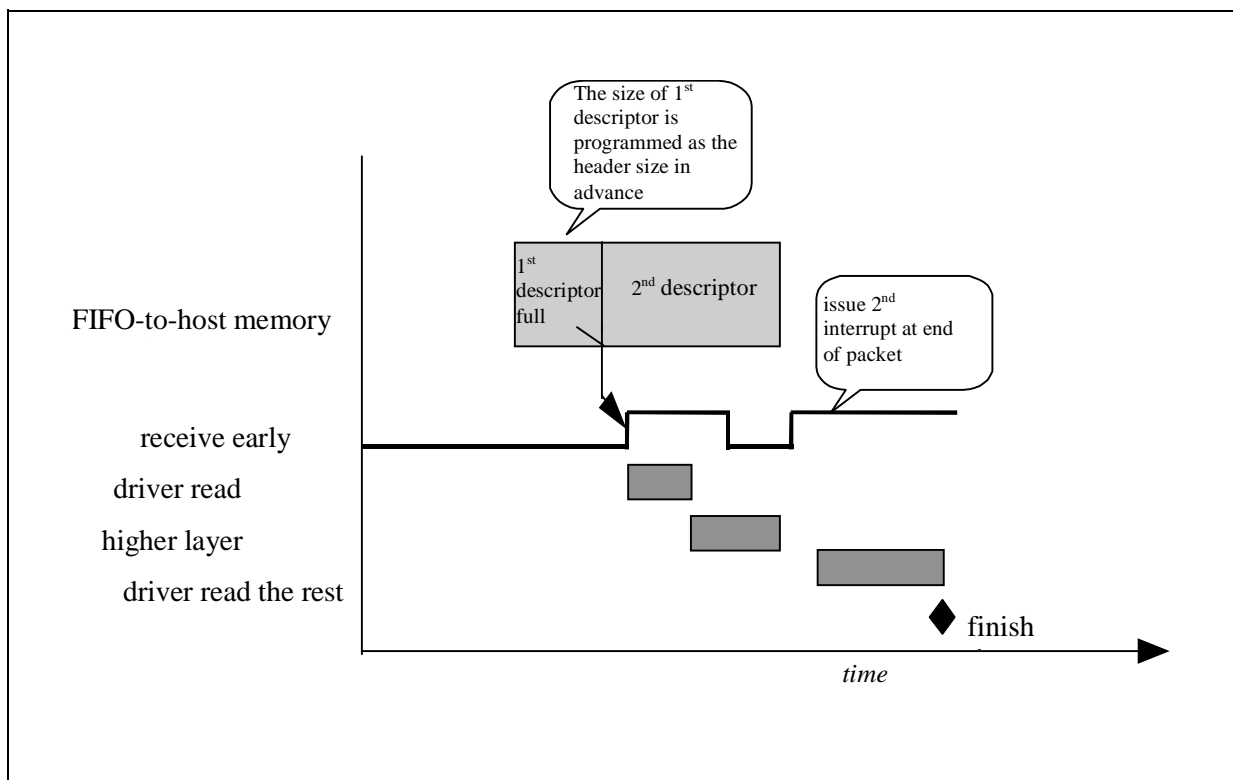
The size of 1$^{st}$ descriptor is programmed as the header size in advance

1$^{st}$ descriptor full

2$^{nd}$ descriptor

FIFO-to-host memory

issue 2$^{nd}$ interrupt at end of packet

receive early

driver read

higher layer

driver read the rest

finish

*time*